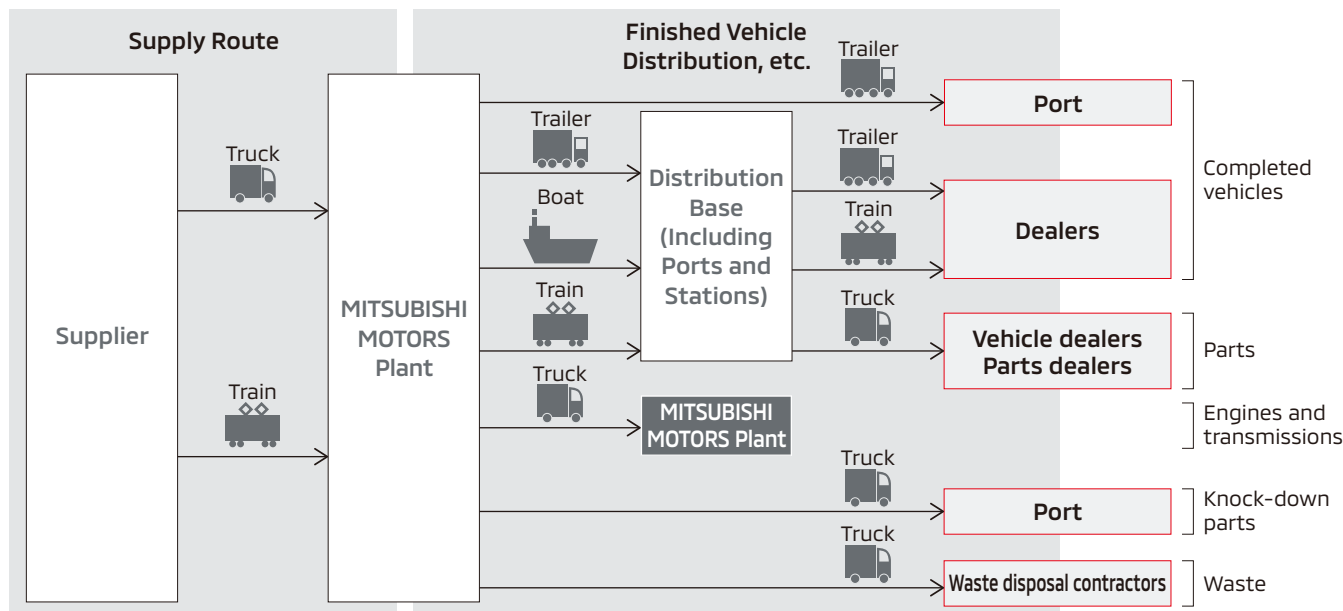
Supply Route

Supplier

Truck

Train

MITSUBISHI MOTORS Plant

Finished Vehicle Distribution, etc.

Trailer

Boat

Train

Truck

Distribution Base (Including Ports and Stations)

MITSUBISHI MOTORS Plant

Trailer

Trailer

Train

Truck

Truck

Truck

Port

Dealers

Vehicle dealers Parts dealers

Port

Waste disposal contractors

Completed vehicles

Parts

Engines and transmissions

Knock-down parts

Waste